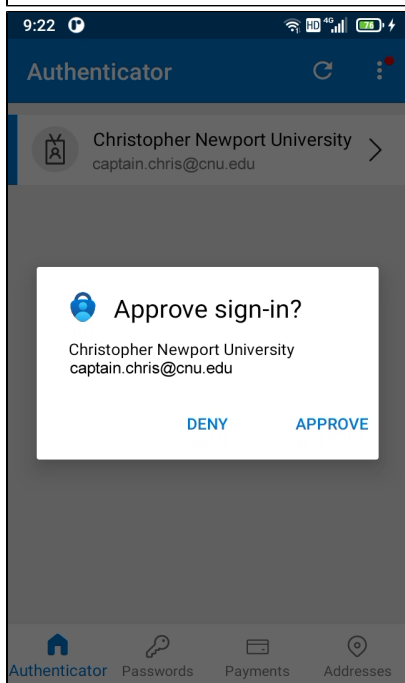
9:22

HD 4G 76

Authenticator

Christopher Newport University
captain.chris@cnu.edu

Approve sign-in?

Christopher Newport University
captain.chris@cnu.edu

DENY APPROVE

Authenticator Passwords Payments Addresses